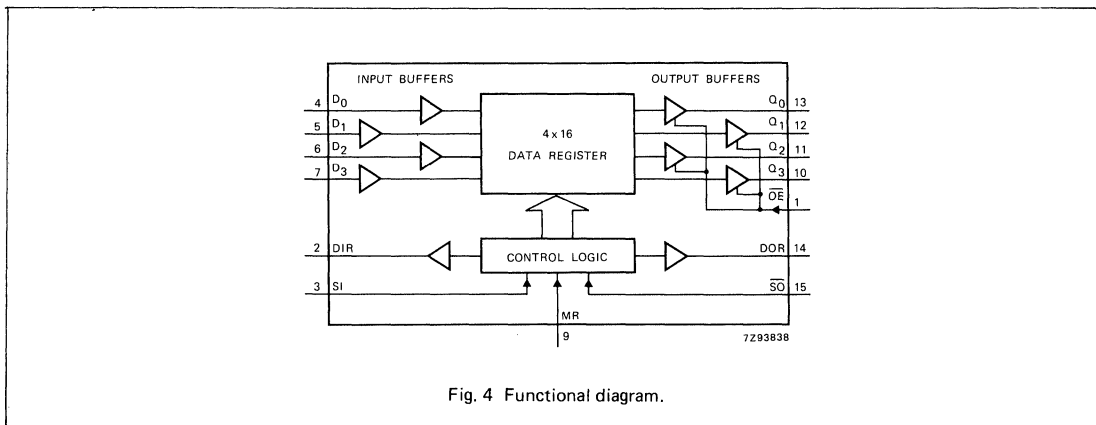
INPUT BUFFERS

OUTPUT BUFFERS

4 $D_0$

5 $D_1$

6 $D_2$

7 $D_3$

4 x 16

DATA REGISTER

$Q_0$ 13

$Q_1$ 12

$Q_2$ 11

$Q_3$ 10

$\overline{OE}$ 1

2 DIR

CONTROL LOGIC

DOR 14

3 SI

$\overline{SO}$ 15

MR

9

7Z93838

Fig. 4 Functional diagram.